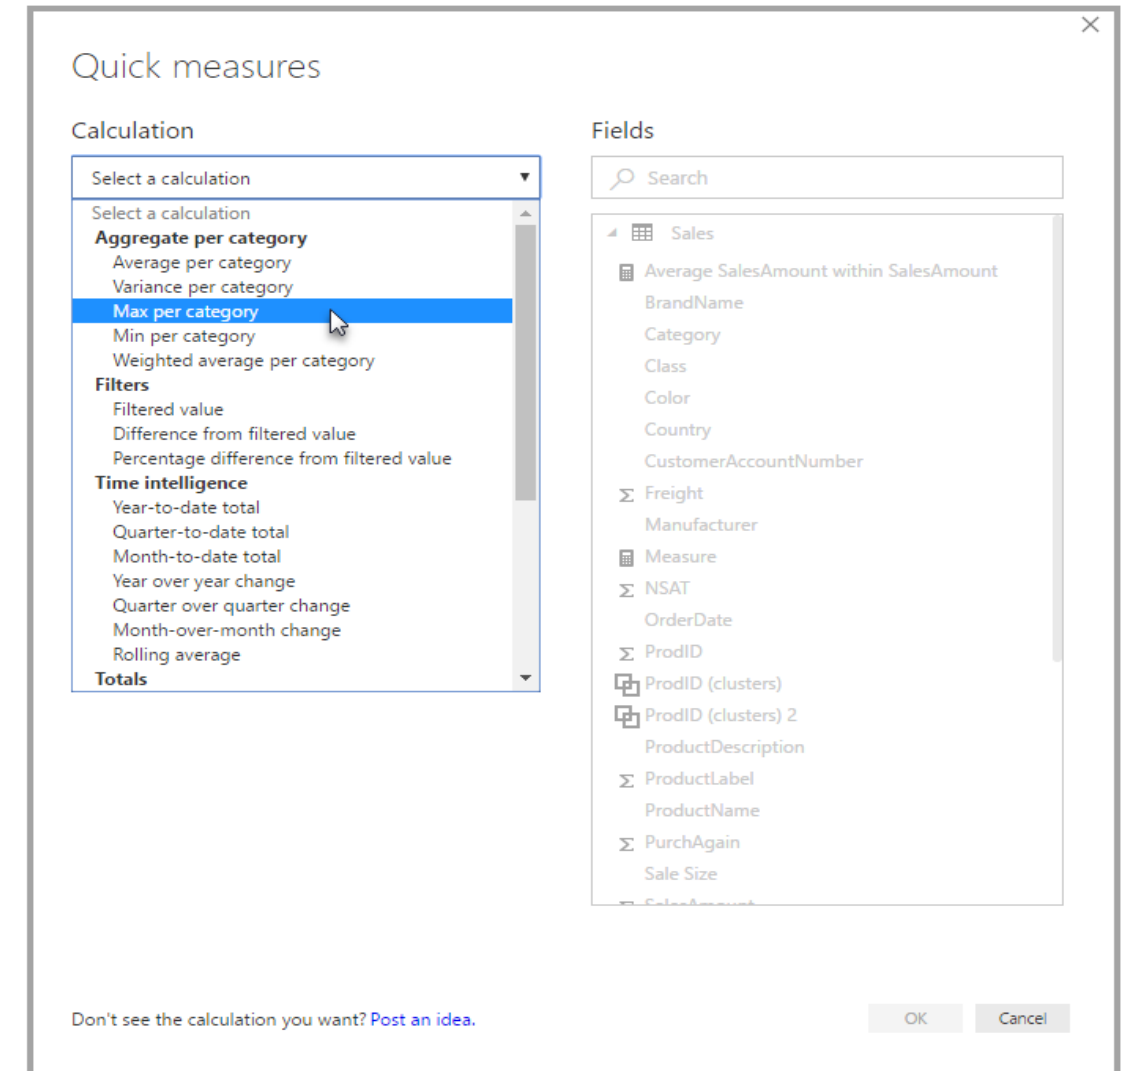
Quick measures

Calculation

Select a calculation

Select a calculation
Aggregate per category
Average per category
Variance per category
Max per category
Min per category
Weighted average per category
Filters
Filtered value
Difference from filtered value
Percentage difference from filtered value
Time intelligence
Year-to-date total
Quarter-to-date total
Month-to-date total
Year over year change
Quarter over quarter change
Month-over-month change
Rolling average
Totals

Fields

Search

Sales
Average SalesAmount within SalesAmount
BrandName
Category
Class
Color
Country
CustomerAccountNumber
Freight
Manufacturer
Measure
NSAT
OrderDate
ProdID
ProdID (clusters)
ProdID (clusters) 2
ProductDescription
ProductLabel
ProductName
PurchAgain
Sale Size
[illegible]

Don't see the calculation you want? Post an idea.

OK
Cancel